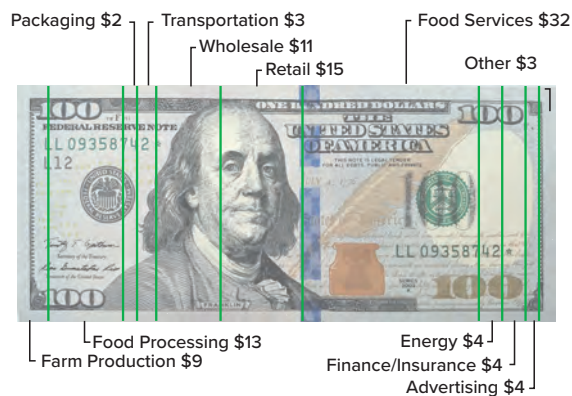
Packaging $2

Transportation $3

Wholesale $11

Retail $15

Food Services $32

Other $3

100

FEDERAL RESERVE NOTE

LL 09358742

L12

ONE HUNDRED DOLLARS

THE UNITED STATES OF AMERICA

THIS NOTE IS LEGAL TENDER FOR ALL DEBTS, PUBLIC AND PRIVATE

LL 09358742

100

FRANKLIN

100

Food Processing $13

Farm Production $9

Energy $4

Finance/Insurance $4

Advertising $4